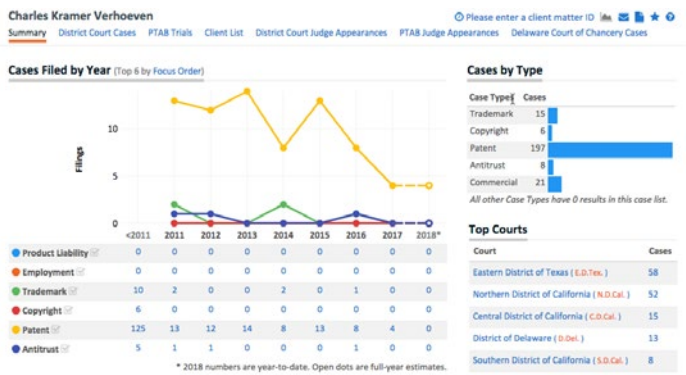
Charles Kramer Verhoeven

Please enter a client matter ID

Summary   District Court Cases   PTAB Trials   Client List   District Court Judge Appearances   PTAB Judge Appearances   Delaware Court of Chancery Cases

Cases Filed by Year (Top 6 by Focus Order)

Filings

10

5

0

| | <2011 | 2011 | 2012 | 2013 | 2014 | 2015 | 2016 | 2017 | 2018* |
|---|---|---|---|---|---|---|---|---|---|
| Product Liability | 0 | 0 | 0 | 0 | 0 | 0 | 0 | 0 | 0 |
| Employment | 0 | 0 | 0 | 0 | 0 | 0 | 0 | 0 | 0 |
| Trademark | 10 | 2 | 0 | 0 | 2 | 0 | 1 | 0 | 0 |
| Copyright | 6 | 0 | 0 | 0 | 0 | 0 | 0 | 0 | 0 |
| Patent | 125 | 13 | 12 | 14 | 8 | 13 | 8 | 4 | 0 |
| Antitrust | 5 | 1 | 1 | 0 | 0 | 0 | 1 | 0 | 0 |

* 2018 numbers are year-to-date. Open dots are full-year estimates.

Cases by Type

| Case Type | Cases |
|---|---|
| Trademark | 15 |
| Copyright | 6 |
| Patent | 197 |
| Antitrust | 8 |
| Commercial | 21 |

All other Case Types have 0 results in this case list.

Top Courts

| Court | Cases |
|---|---|
| Eastern District of Texas ( E.D.Tex. ) | 58 |
| Northern District of California ( N.D.Cal. ) | 52 |
| Central District of California ( C.D.Cal. ) | 15 |
| District of Delaware ( D.Del. ) | 13 |
| Southern District of California ( S.D.Cal. ) | 8 |